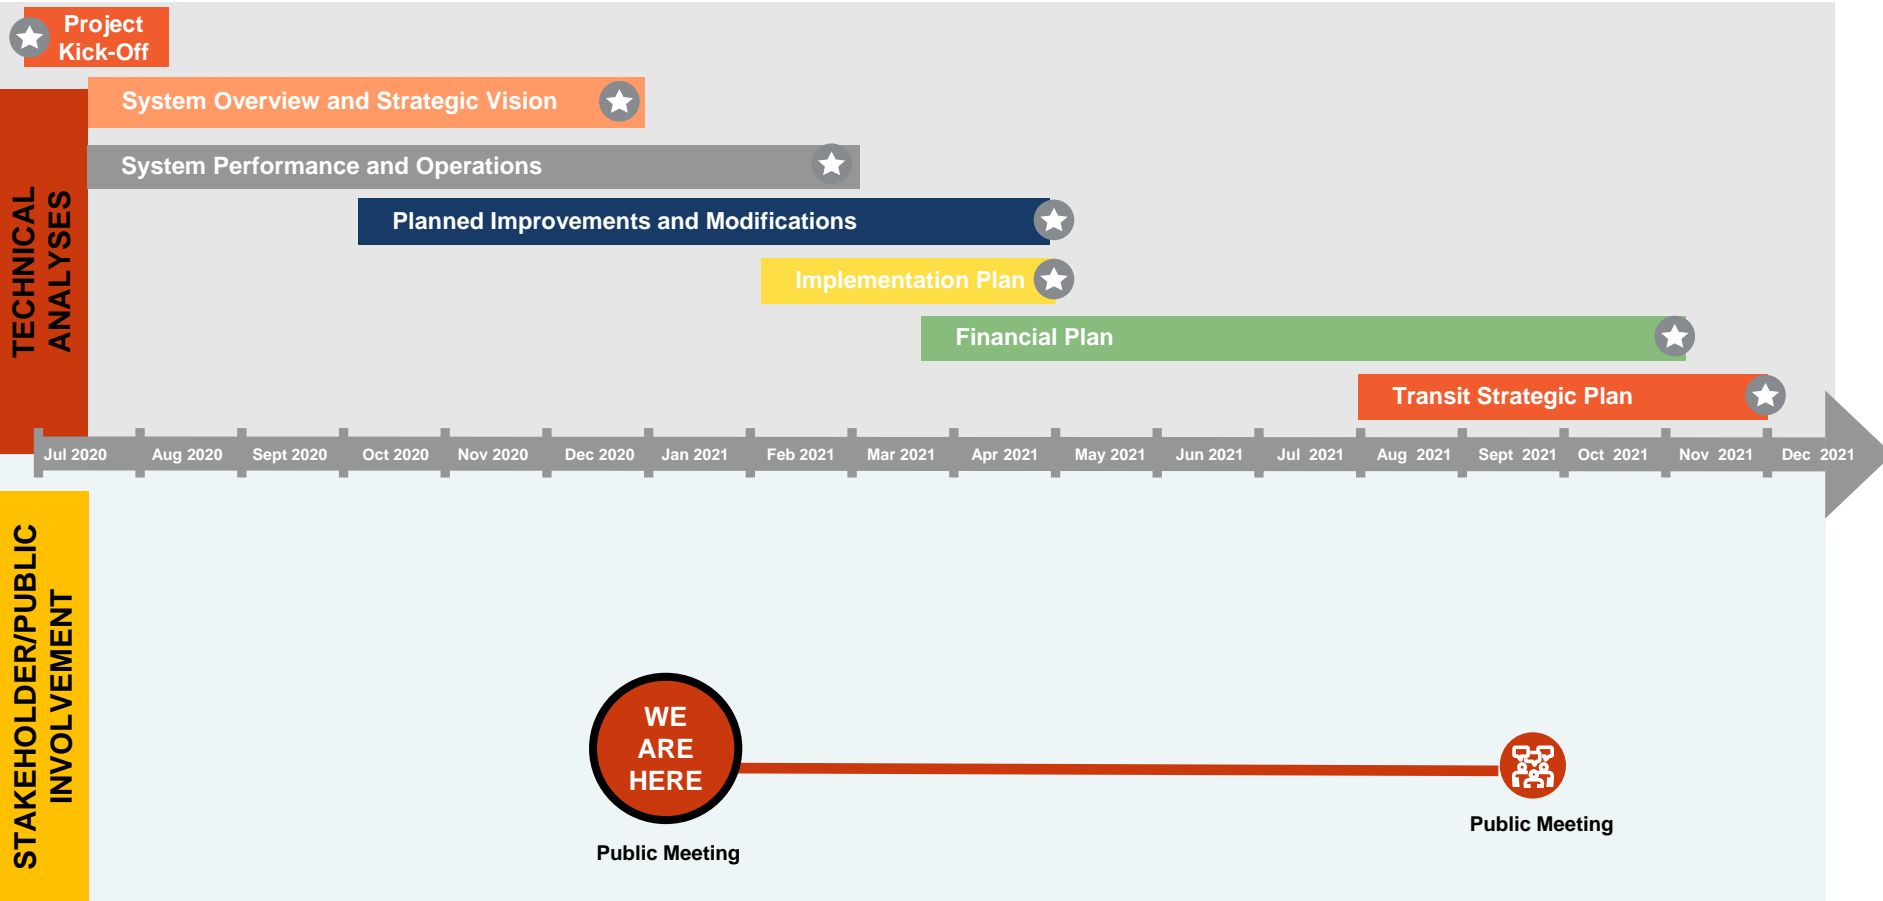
Project Kick-Off

TECHNICAL ANALYSES

System Overview and Strategic Vision

System Performance and Operations

Planned Improvements and Modifications

Implementation Plan

Financial Plan

Transit Strategic Plan

Jul 2020 Aug 2020 Sept 2020 Oct 2020 Nov 2020 Dec 2020 Jan 2021 Feb 2021 Mar 2021 Apr 2021 May 2021 Jun 2021 Jul 2021 Aug 2021 Sept 2021 Oct 2021 Nov 2021 Dec 2021

STAKEHOLDER/PUBLIC INVOLVEMENT

WE ARE HERE

Public Meeting

Public Meeting